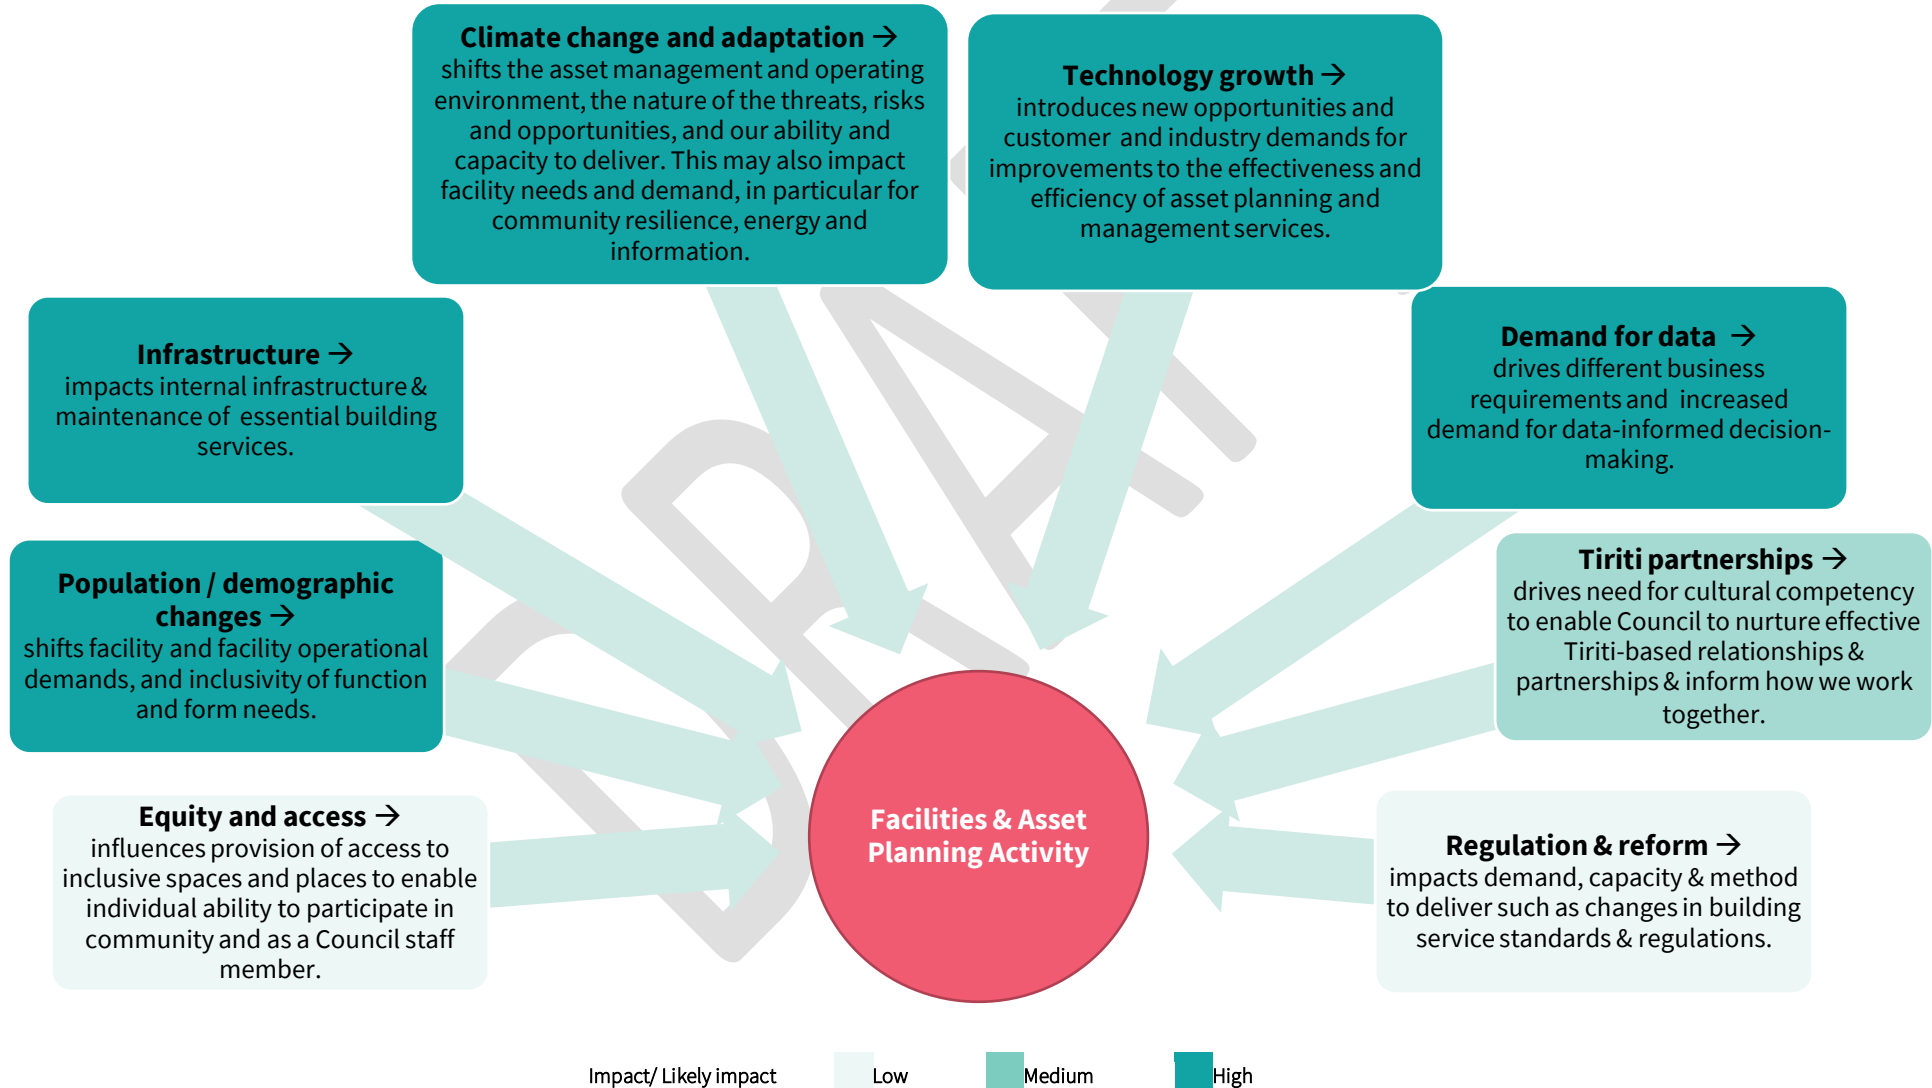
**Climate change and adaptation →**
shifts the asset management and operating environment, the nature of the threats, risks and opportunities, and our ability and capacity to deliver. This may also impact facility needs and demand, in particular for community resilience, energy and information.

**Technology growth →**
introduces new opportunities and customer and industry demands for improvements to the effectiveness and efficiency of asset planning and management services.

**Infrastructure →**
impacts internal infrastructure & maintenance of essential building services.

**Demand for data →**
drives different business requirements and increased demand for data-informed decision-making.

**Population / demographic changes →**
shifts facility and facility operational demands, and inclusivity of function and form needs.

**Tiriti partnerships →**
drives need for cultural competency to enable Council to nurture effective Tiriti-based relationships & partnerships & inform how we work together.

**Equity and access →**
influences provision of access to inclusive spaces and places to enable individual ability to participate in community and as a Council staff member.

Facilities & Asset Planning Activity

**Regulation & reform →**
impacts demand, capacity & method to deliver such as changes in building service standards & regulations.

DRAFT

Impact/ Likely impact Low Medium High